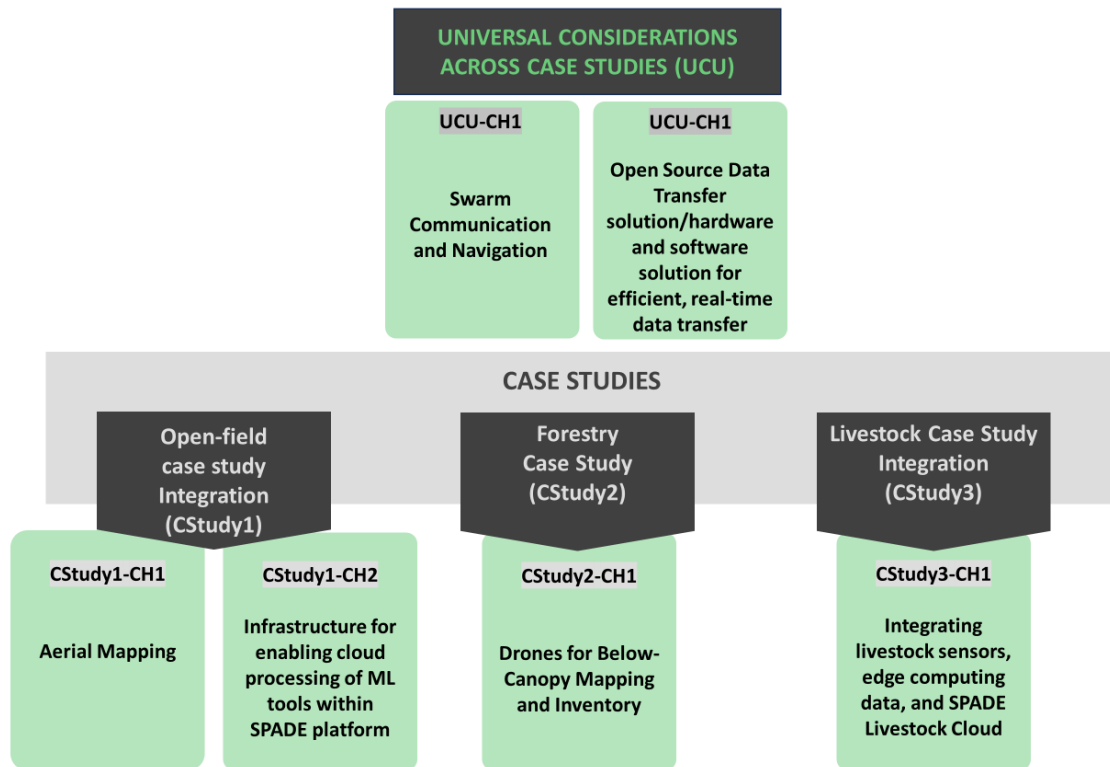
UNIVERSAL CONSIDERATIONS ACROSS CASE STUDIES (UCU)

UCU-CH1

Swarm Communication and Navigation

UCU-CH1

Open Source Data Transfer solution/hardware and software solution for efficient, real-time data transfer

CASE STUDIES

Open-field case study Integration (CStudy1)

Forestry Case Study (CStudy2)

Livestock Case Study Integration (CStudy3)

CStudy1-CH1

Aerial Mapping

CStudy1-CH2

Infrastructure for enabling cloud processing of ML tools within SPADE platform

CStudy2-CH1

Drones for Below-Canopy Mapping and Inventory

CStudy3-CH1

Integrating livestock sensors, edge computing data, and SPADE Livestock Cloud